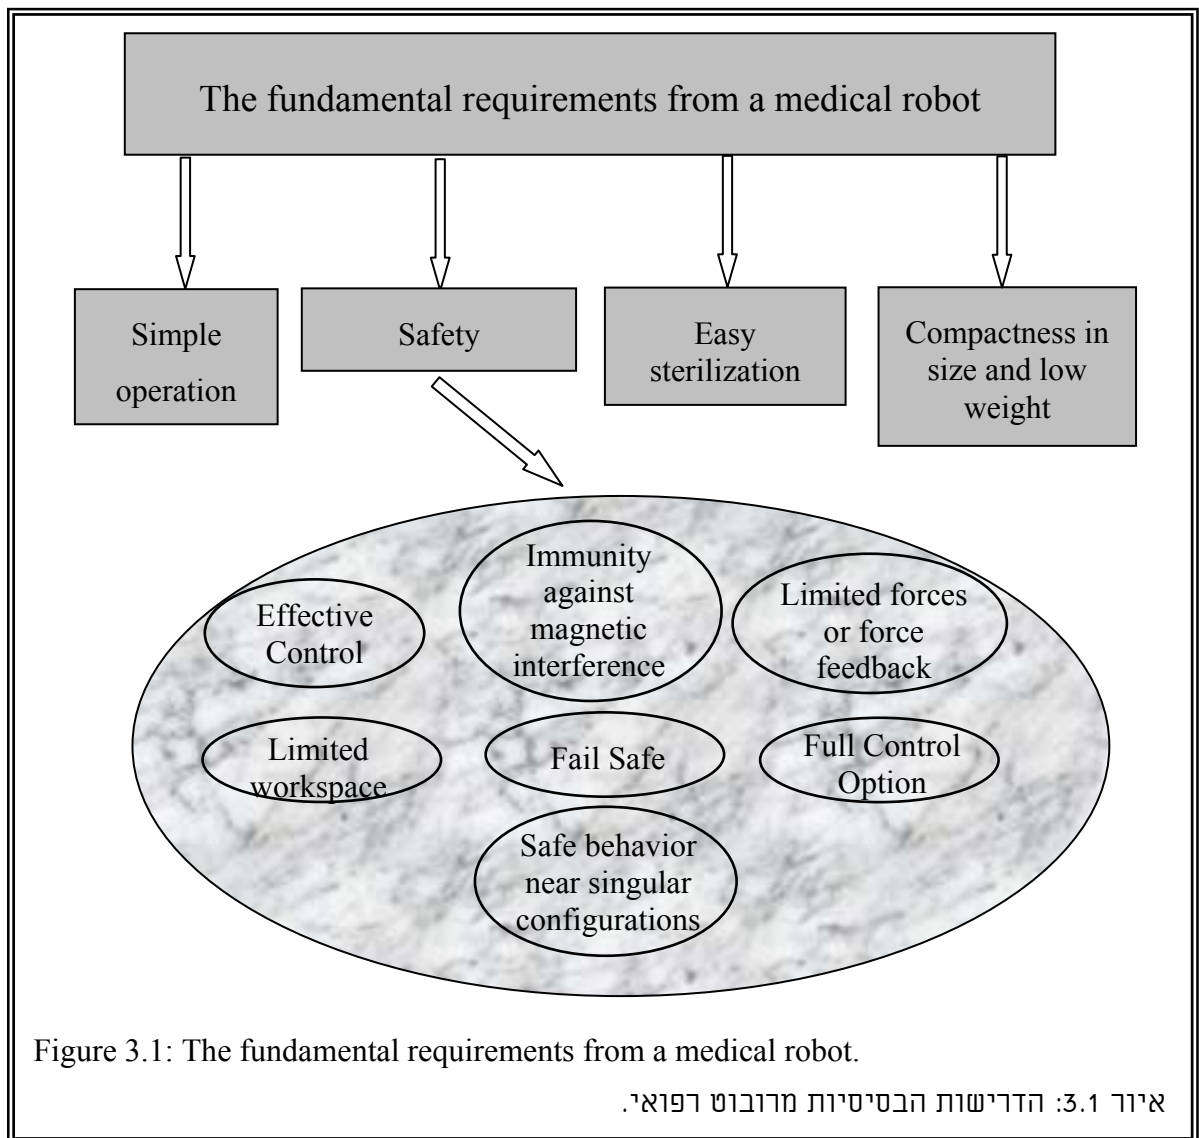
The fundamental requirements from a medical robot

Simple operation

Safety

Easy sterilization

Compactness in size and low weight

Effective Control

Immunity against magnetic interference

Limited forces or force feedback

Limited workspace

Fail Safe

Full Control Option

Safe behavior near singular configurations

Figure 3.1: The fundamental requirements from a medical robot.

איור 3.1: הדרישות הבסיסיות מרובוט רפואי.